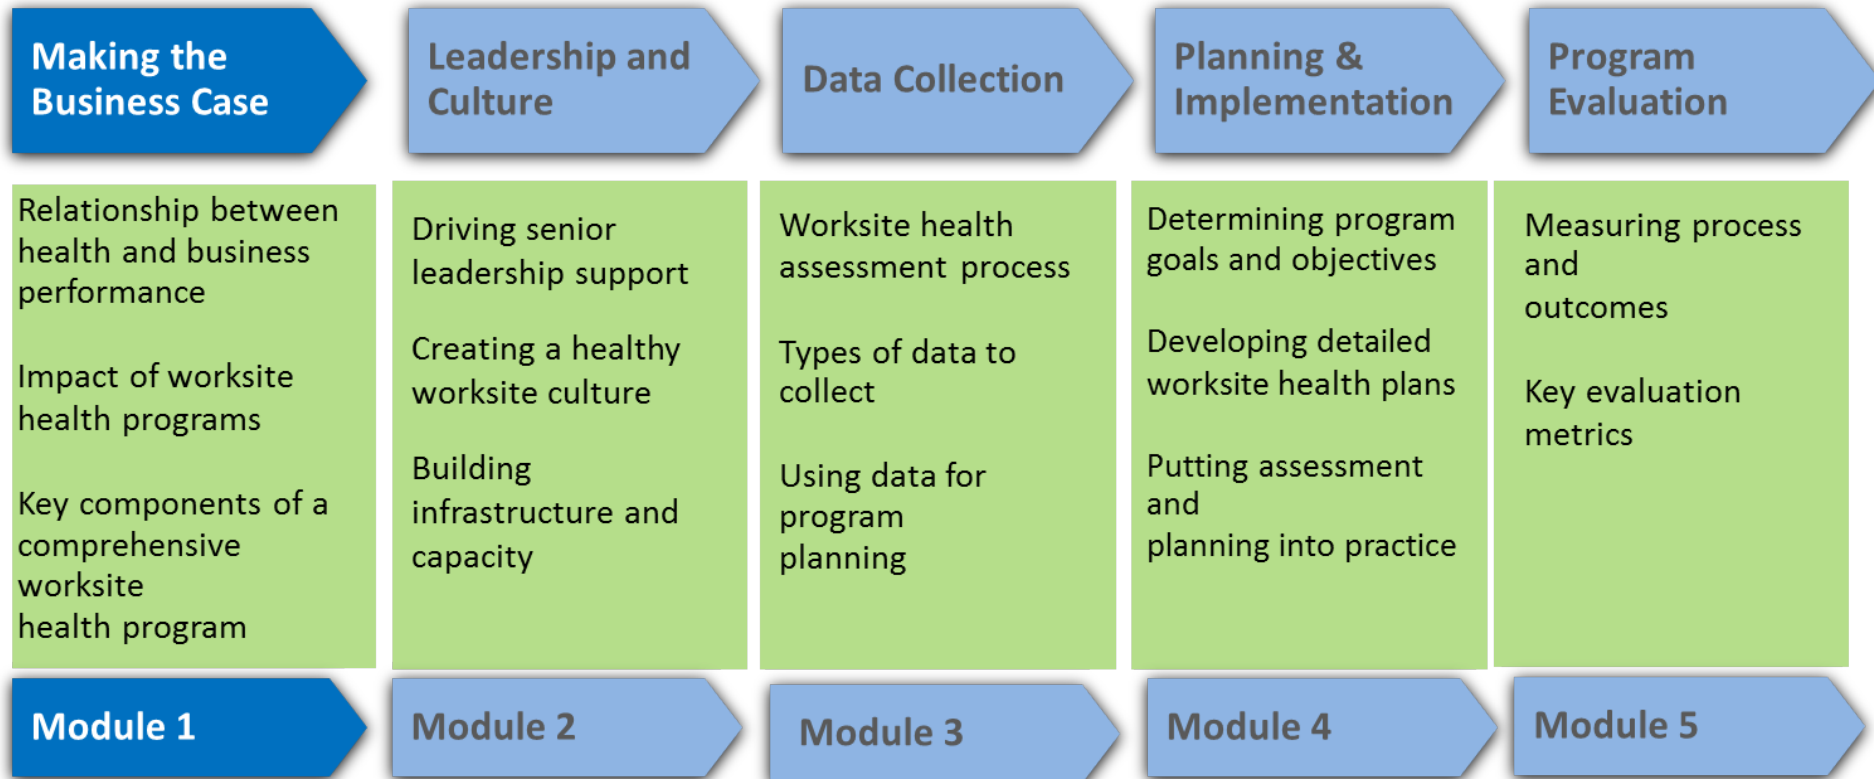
Making the Business Case

Relationship between health and business performance

Impact of worksite health programs

Key components of a comprehensive worksite health program

Module 1

Leadership and Culture

Driving senior leadership support

Creating a healthy worksite culture

Building infrastructure and capacity

Module 2

Data Collection

Worksite health assessment process

Types of data to collect

Using data for program planning

Module 3

Planning & Implementation

Determining program goals and objectives

Developing detailed worksite health plans

Putting assessment and planning into practice

Module 4

Program Evaluation

Measuring process and outcomes

Key evaluation metrics

Module 5